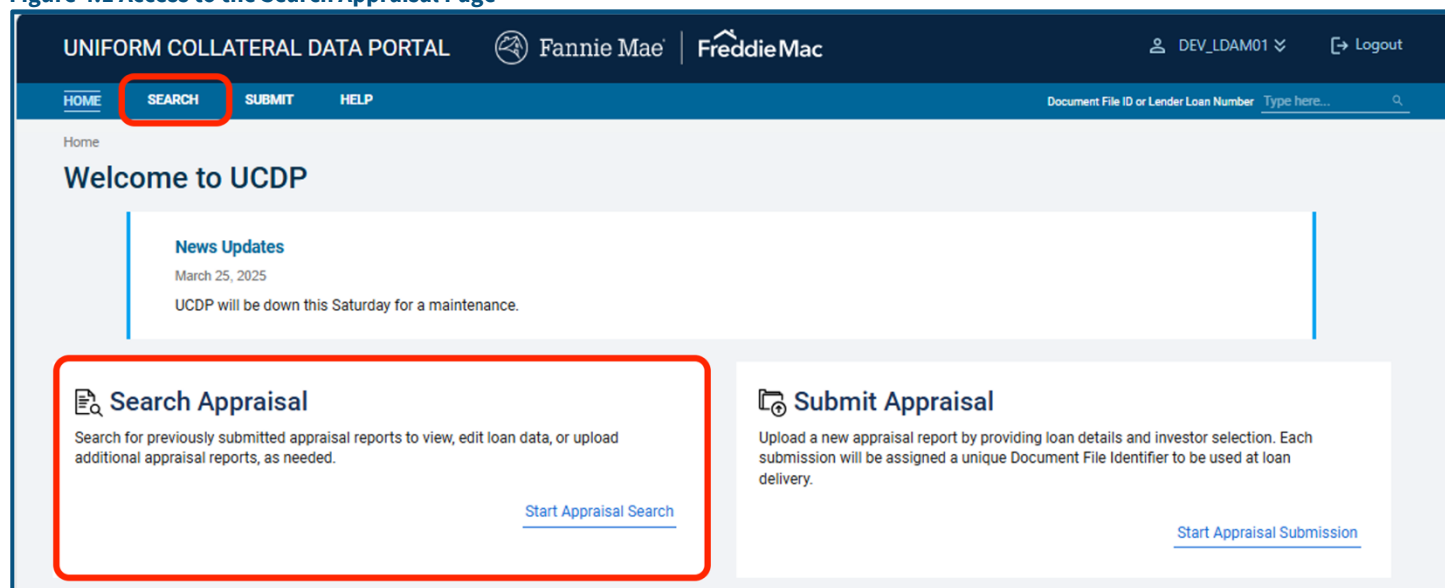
UNIFORM COLLATERAL DATA PORTAL

Fannie Mae | FreddieMac

DEV_LDAM01

Logout

HOME SEARCH SUBMIT HELP

Document File ID or Lender Loan Number Type here...

Home

Welcome to UCDP

News Updates

March 25, 2025

UCDP will be down this Saturday for a maintenance.

Search Appraisal

Search for previously submitted appraisal reports to view, edit loan data, or upload additional appraisal reports, as needed.

Start Appraisal Search

Submit Appraisal

Upload a new appraisal report by providing loan details and investor selection. Each submission will be assigned a unique Document File Identifier to be used at loan delivery.

Start Appraisal Submission